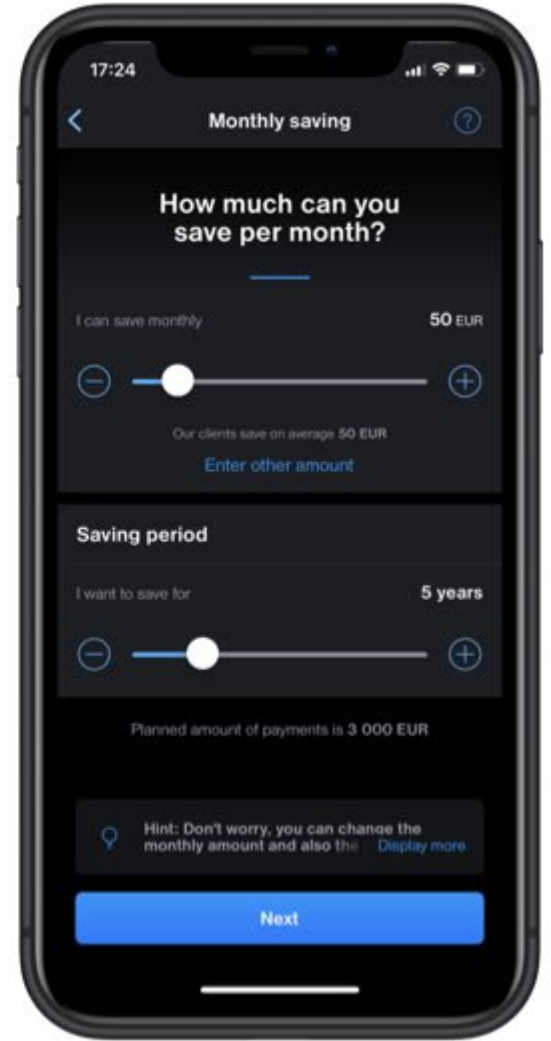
17:24

Monthly saving

How much can you save per month?

I can save monthly

50 EUR

Our clients save on average 50 EUR

Enter other amount

Saving period

I want to save for

5 years

Planned amount of payments is 3 000 EUR

Hint: Don't worry, you can change the monthly amount and also the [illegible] Display more

Next